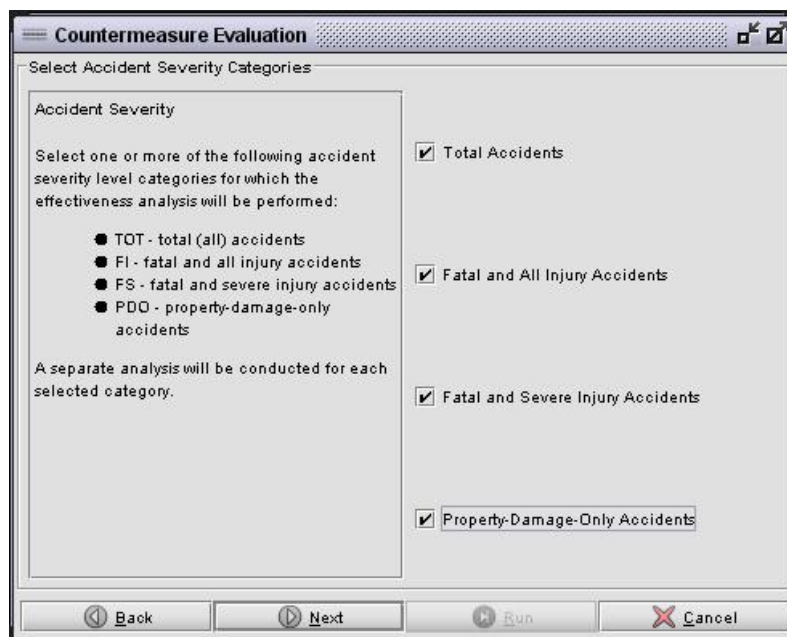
Countermeasure Evaluation

Select Accident Severity Categories

Accident Severity

Select one or more of the following accident severity level categories for which the effectiveness analysis will be performed:

- TOT - total (all) accidents
- FI - fatal and all injury accidents
- FS - fatal and severe injury accidents
- PDO - property-damage-only accidents

A separate analysis will be conducted for each selected category.

Total Accidents

Fatal and All Injury Accidents

Fatal and Severe Injury Accidents

Property-Damage-Only Accidents

Back Next Run Cancel